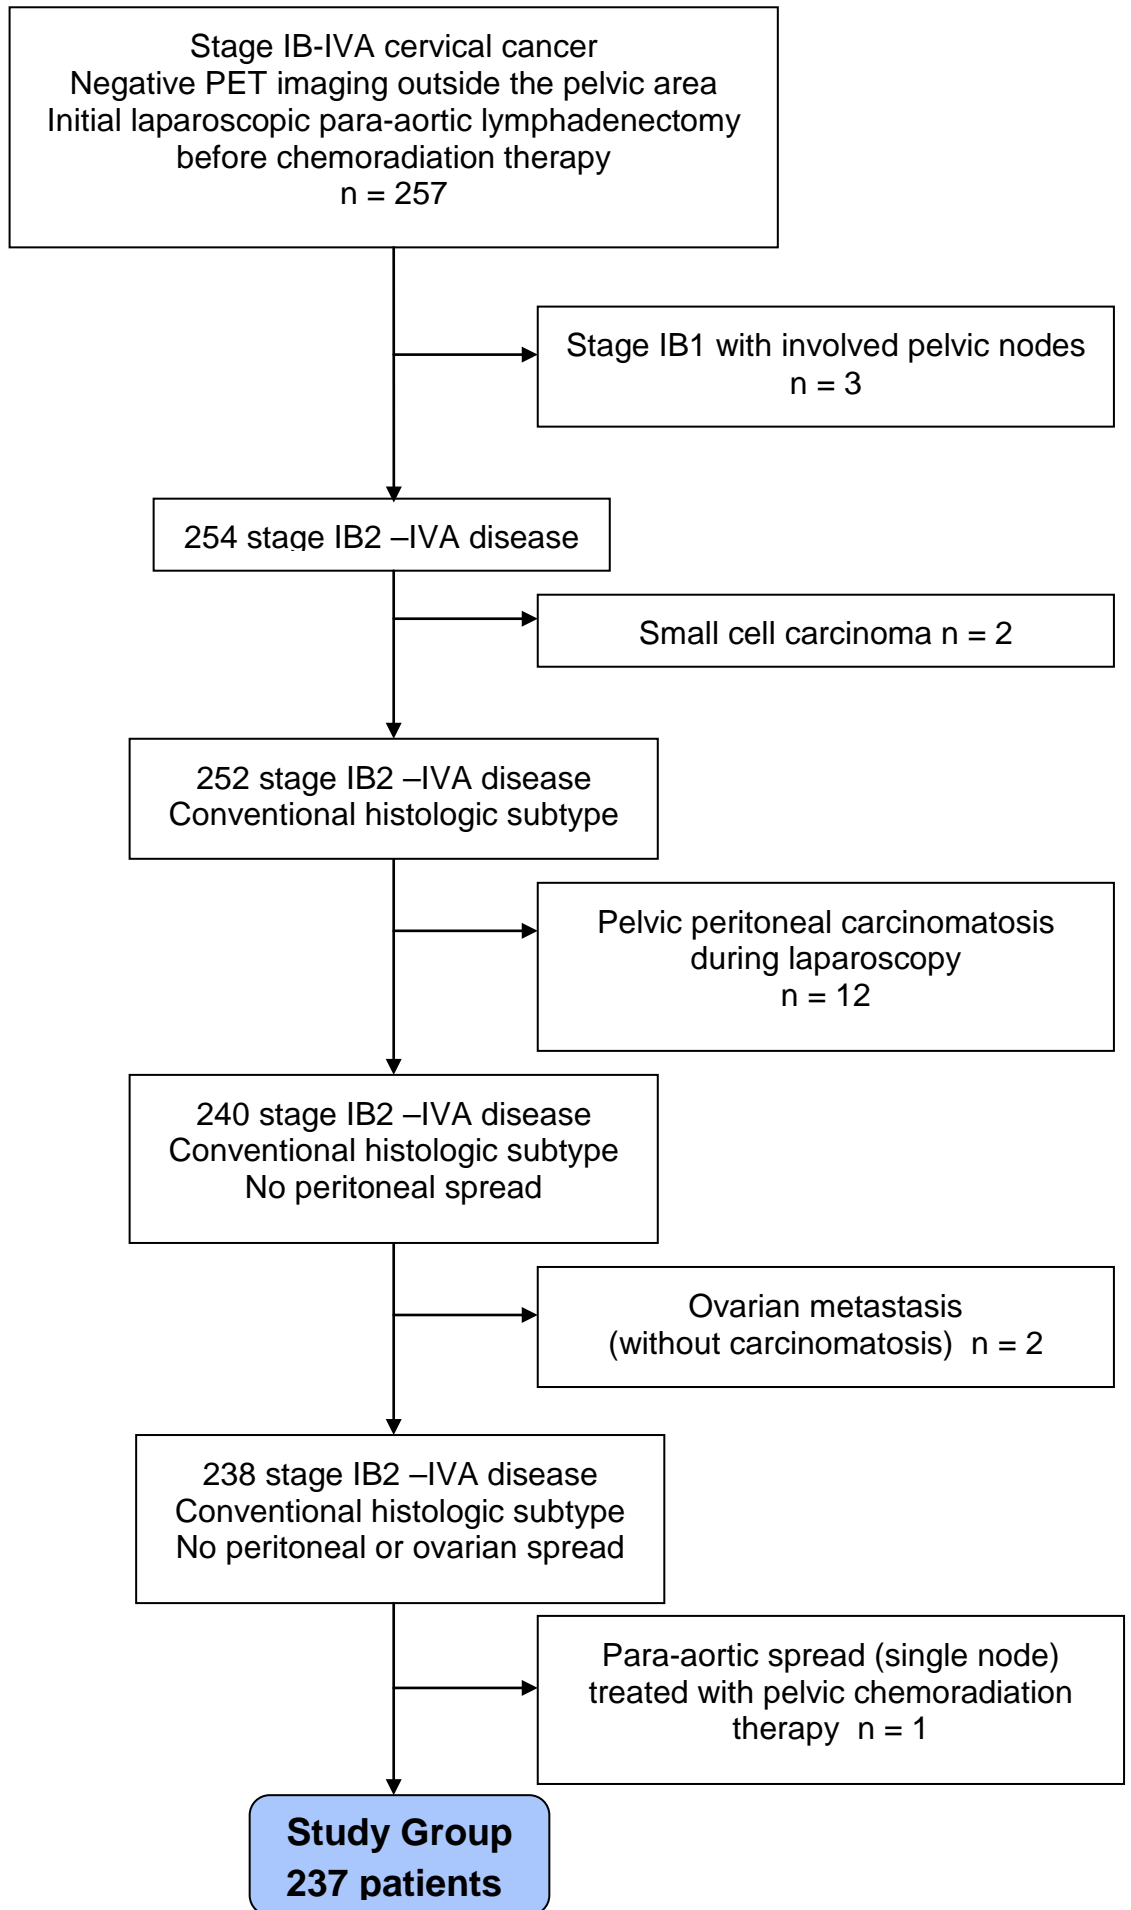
Stage IB-IVA cervical cancer
Negative PET imaging outside the pelvic area
Initial laparoscopic para-aortic lymphadenectomy before chemoradiation therapy
n = 257

Stage IB1 with involved pelvic nodes
n = 3

254 stage IB2 –IVA disease

Small cell carcinoma n = 2

252 stage IB2 –IVA disease
Conventional histologic subtype

Pelvic peritoneal carcinomatosis during laparoscopy
n = 12

240 stage IB2 –IVA disease
Conventional histologic subtype
No peritoneal spread

Ovarian metastasis
(without carcinomatosis) n = 2

238 stage IB2 –IVA disease
Conventional histologic subtype
No peritoneal or ovarian spread

Para-aortic spread (single node) treated with pelvic chemoradiation therapy n = 1

Study Group
237 patients